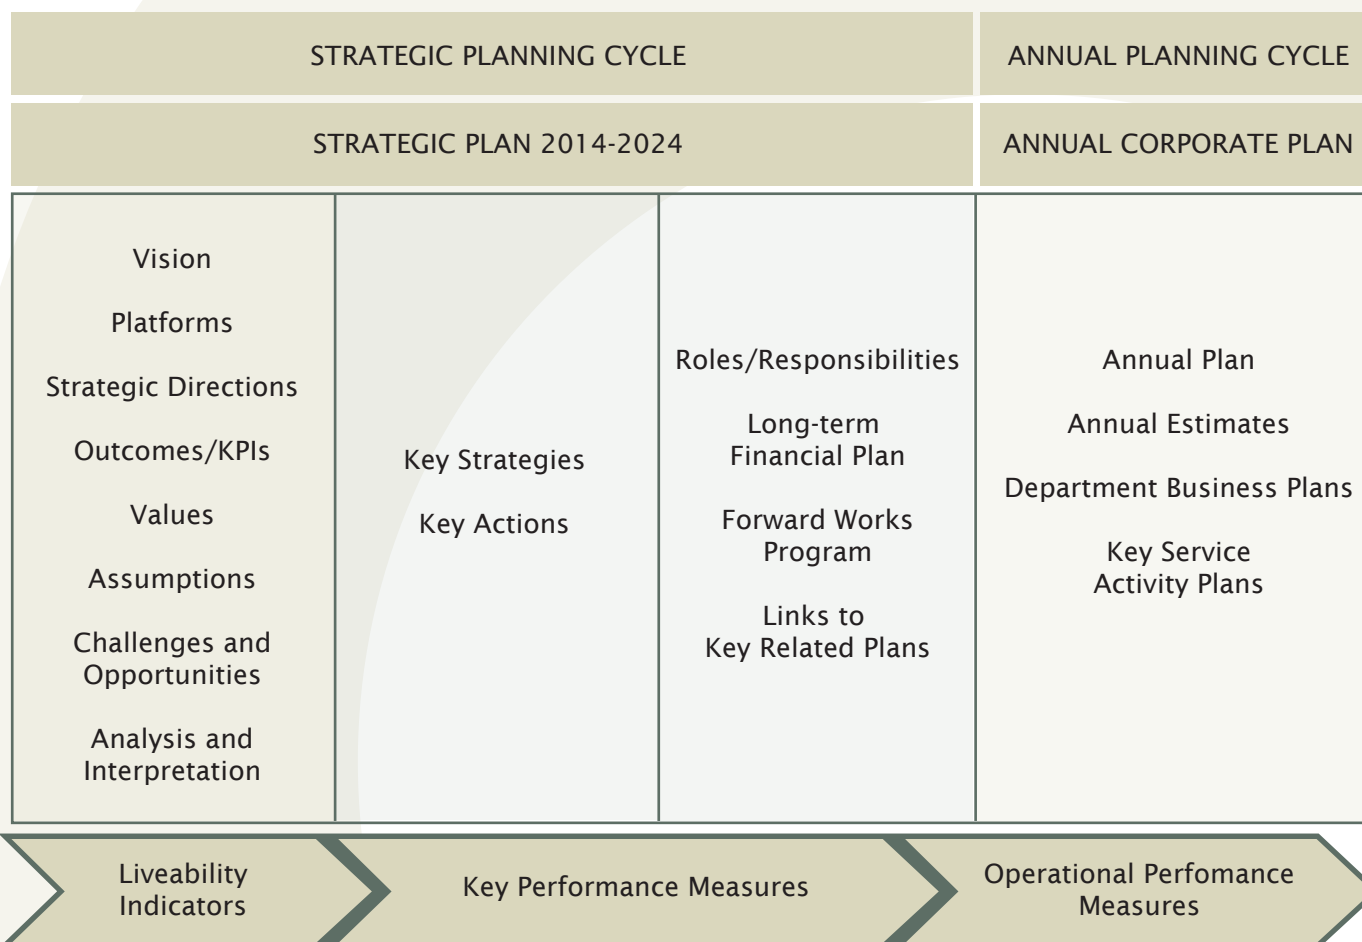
STRATEGIC PLANNING CYCLE

ANNUAL PLANNING CYCLE

STRATEGIC PLAN 2014-2024

ANNUAL CORPORATE PLAN

Vision

Platforms

Strategic Directions

Outcomes/KPIs

Values

Assumptions

Challenges and Opportunities

Analysis and Interpretation

Key Strategies

Key Actions

Roles/Responsibilities

Long-term Financial Plan

Forward Works Program

Links to Key Related Plans

Annual Plan

Annual Estimates

Department Business Plans

Key Service Activity Plans

Liveability Indicators

Key Performance Measures

Operational Perfomance Measures